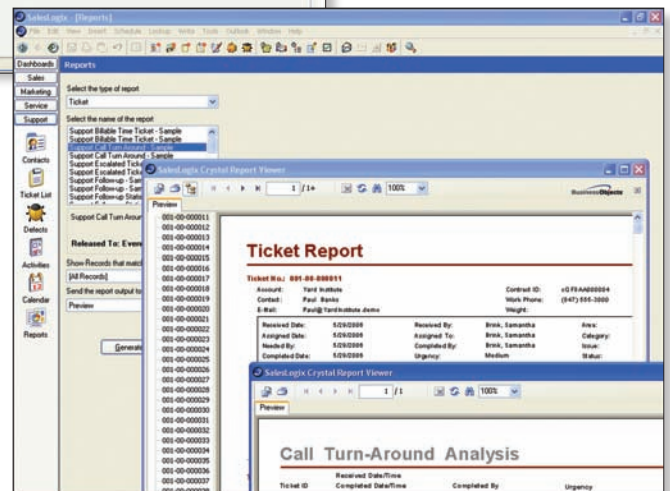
SalesLogix - [Reports]

File Edit View Insert Schedule Lookup Write Tools Outlook Window Help

Dashboards
Sales
Marketing
Service
Support

Contacts
Ticket List
Defects
Activities
Calendar
Reports

Reports

Select the type of report
Ticket

Select the name of the report
Support Billable Time Ticket - Sample
Support Billable Time Ticket - Sample
Support Call Turn Around - Sample
Support Call Turn Around - Sample
Support Escalated Ticke
Support Escalated Ticke
Support Follow-up - Sam
Support Follow-up - Sam
Support Follow-up - Sam
Support Follow-up - Stat

Support Call Turn Arour

Released To: Ever

Show Records that match
[All Records]
Send the report output to
Preview

Genera

SalesLogix Crystal Report Viewer

1 /1+ 100%

Business Objects

Preview

001-00-000011
001-00-000012
001-00-000013
001-00-000014
001-00-000015
001-00-000016
001-00-000017
001-00-000018
001-00-000019
001-00-000020
001-00-000021
001-00-000022
001-00-000023
001-00-000024
001-00-000025
001-00-000026
001-00-000027
001-00-000028
001-00-000029
001-00-000030
001-00-000031
001-00-000032
001-00-000033
001-00-000034
001-00-000035
001-00-000036
001-00-000037

Ticket Report

Ticket No.: 001-00-000011

| Account: | Yard Institute | Contract ID: | cQF9AA000004 |
|---|---|---|---|
| Contact: | Paul Banks | Work Phone: | (847) 555-3000 |
| E-Mail: | Paul@YardInstitute.demo | Weight: | |

| Received Date: | 5/29/2006 | Received By: | Brink, Samantha | Area: |
|---|---|---|---|---|
| Assigned Date: | 5/29/2006 | Assigned To: | Brink, Samantha | Category: |
| Needed By: | 5/29/2006 | Completed By: | Brink, Samantha | Issue: |
| Completed Date: | 5/29/2006 | Urgency: | Medium | Status: |

SalesLogix Crystal Report Viewer

1 /1 100%

Preview

Call Turn-Around Analysis

Ticket ID | Received Date/Time Completed Date/Time | Completed By | Urgency